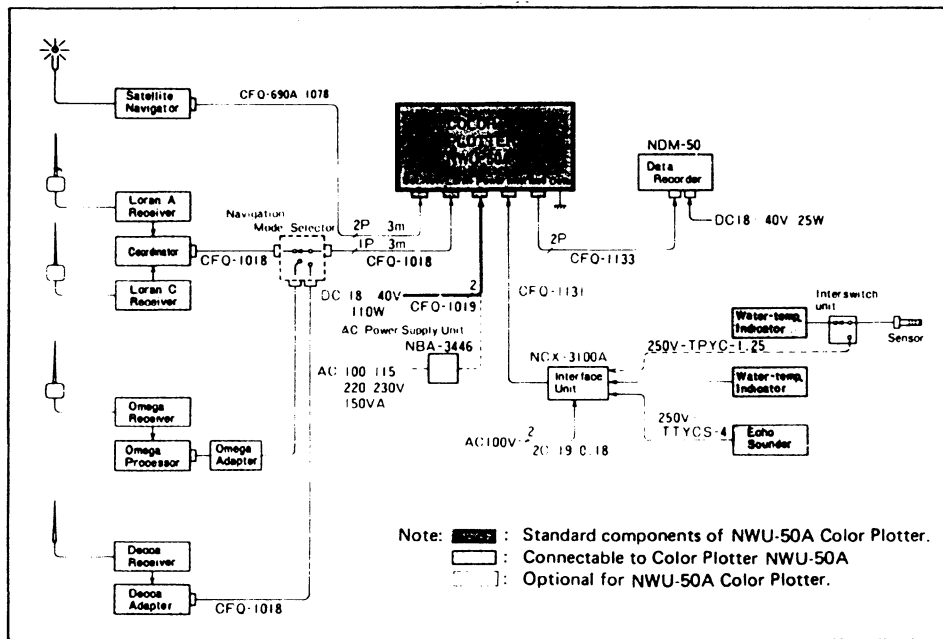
Satellite Navigator
CFQ-690A 1078
COLOR PLOTTER NWU-50A
NDM-50
Data Recorder
DC18 40V 25W
Loran A Receiver
Navigation Mode Selector
2P 3m
1P 3m
Coordinator
CFQ-1018
CFQ-1018
2P
CFQ-1133
Loran C Receiver
DC 18 40V
110W
2
CFQ-1019
CFQ-1131
AC Power Supply Unit
NBA-3446
Interswitch unit
Water-temp. Indicator
Sensor
250V-TPYC-1.25
NCX-3100A
AC 100 115
220 230V
150VA
Interface Unit
Water-temp. Indicator
Omega Receiver
250V
TTYCS-4
Echo Sounder
Omega Processor
Omega Adapter
AC100V
2
2C 19 C.18
Note: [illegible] : Standard components of NWU-50A Color Plotter.
: Connectable to Color Plotter NWU-50A
: Optional for NWU-50A Color Plotter.
Decca Receiver
Decca Adapter
CFQ-1018